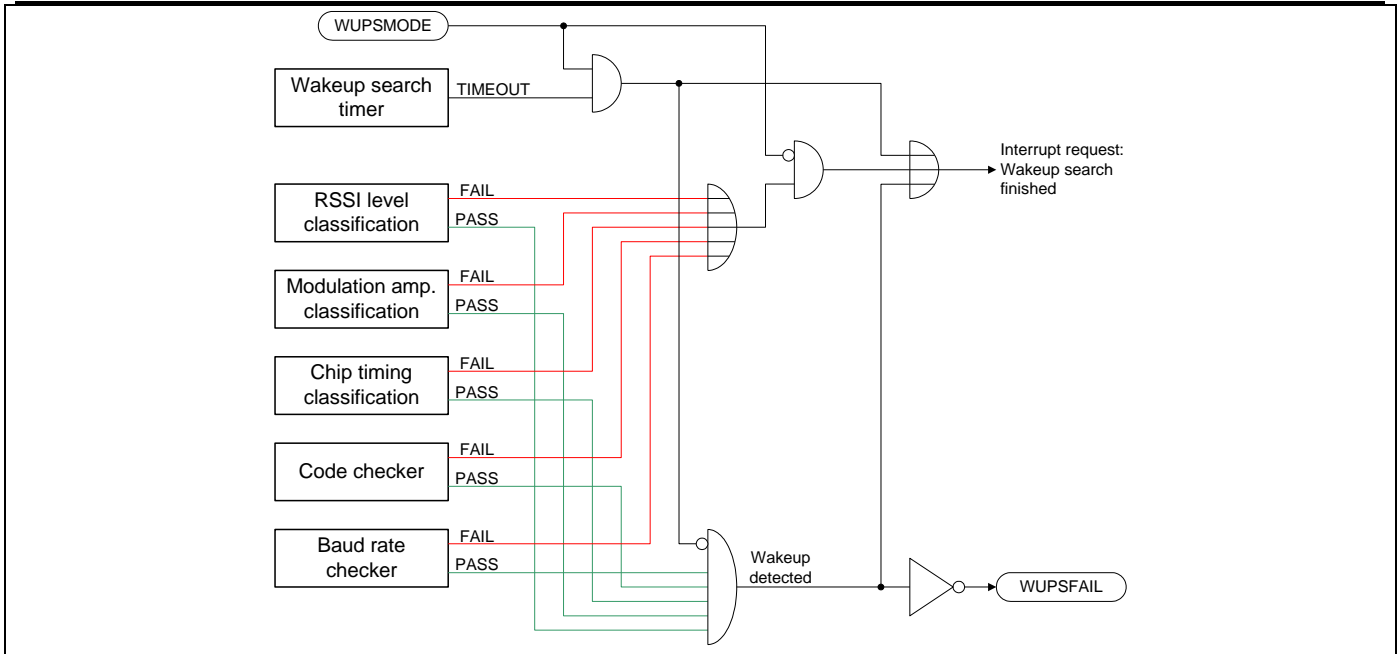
WUPSMODE

Wakeup search timer

TIMEOUT

Interrupt request: Wakeup search finished

RSSI level classification

FAIL

PASS

Modulation amp. classification

FAIL

PASS

Chip timing classification

FAIL

PASS

Code checker

FAIL

PASS

Baud rate checker

FAIL

PASS

Wakeup detected

WUPSFAIL